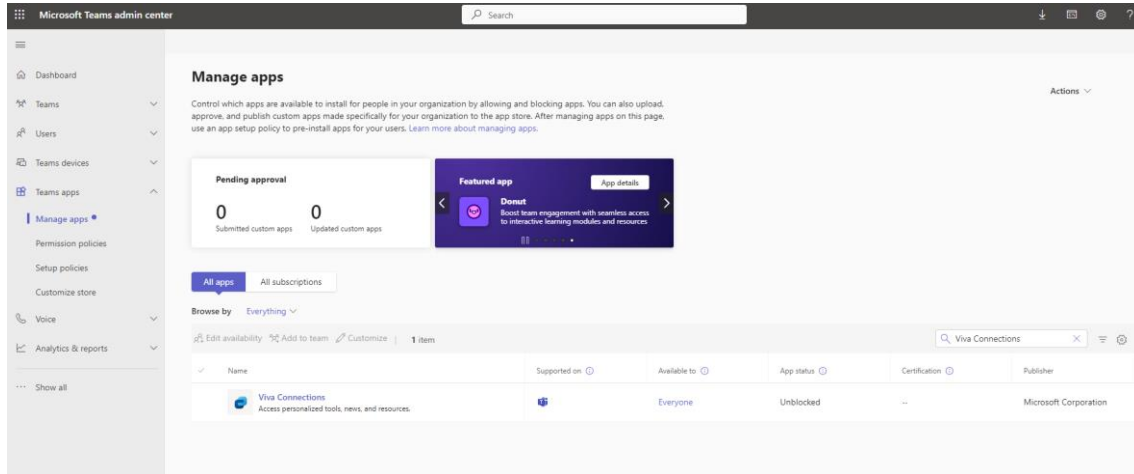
Microsoft Teams admin center

Search

Dashboard
Teams
Users
Teams devices
Teams apps
Manage apps
Permission policies
Setup policies
Customize store
Voice
Analytics & reports
Show all

Manage apps

Actions

Control which apps are available to install for people in your organization by allowing and blocking apps. You can also upload, approve, and publish custom apps made specifically for your organization to the app store. After managing apps on this page, use an app setup policy to pre-install apps for your users. Learn more about managing apps.

Pending approval

0
Submitted custom apps

0
Updated custom apps

Featured app
App details
Donut
Boost team engagement with seamless access to interactive learning modules and resources

All apps
All subscriptions

Browse by Everything

Edit availability
Add to team
Customize
1 item

Viva Connections

| | Name | Supported on | Available to | App status | Certification | Publisher |
|---|---|---|---|---|---|---|
| | Viva Connections Access personalized tools, news, and resources. | | Everyone | Unblocked | -- | Microsoft Corporation |